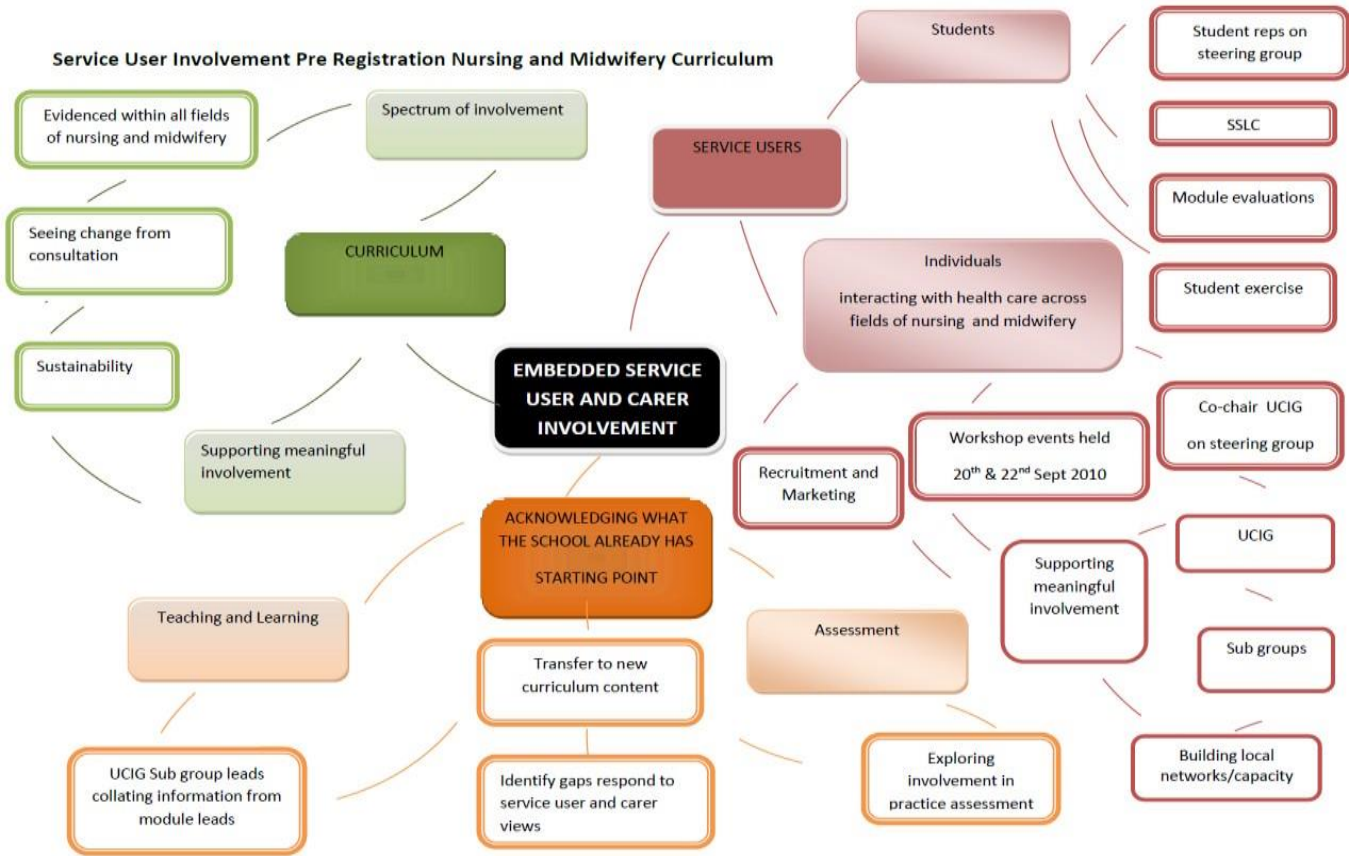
Service User Involvement Pre Registration Nursing and Midwifery Curriculum

Evidenced within all fields of nursing and midwifery

Spectrum of involvement

Seeing change from consultation

CURRICULUM

Sustainability

Supporting meaningful involvement

EMBEDDED SERVICE USER AND CARER INVOLVEMENT

Students

Student reps on steering group

SSLC

Module evaluations

Student exercise

SERVICE USERS

Individuals

interacting with health care across fields of nursing and midwifery

Co-chair UCIG on steering group

Workshop events held 20th & 22nd Sept 2010

Recruitment and Marketing

UCIG

Supporting meaningful involvement

Sub groups

Building local networks/capacity

ACKNOWLEDGING WHAT THE SCHOOL ALREADY HAS STARTING POINT

Teaching and Learning

Assessment

Transfer to new curriculum content

UCIG Sub group leads collating information from module leads

Identify gaps respond to service user and carer views

Exploring involvement in practice assessment